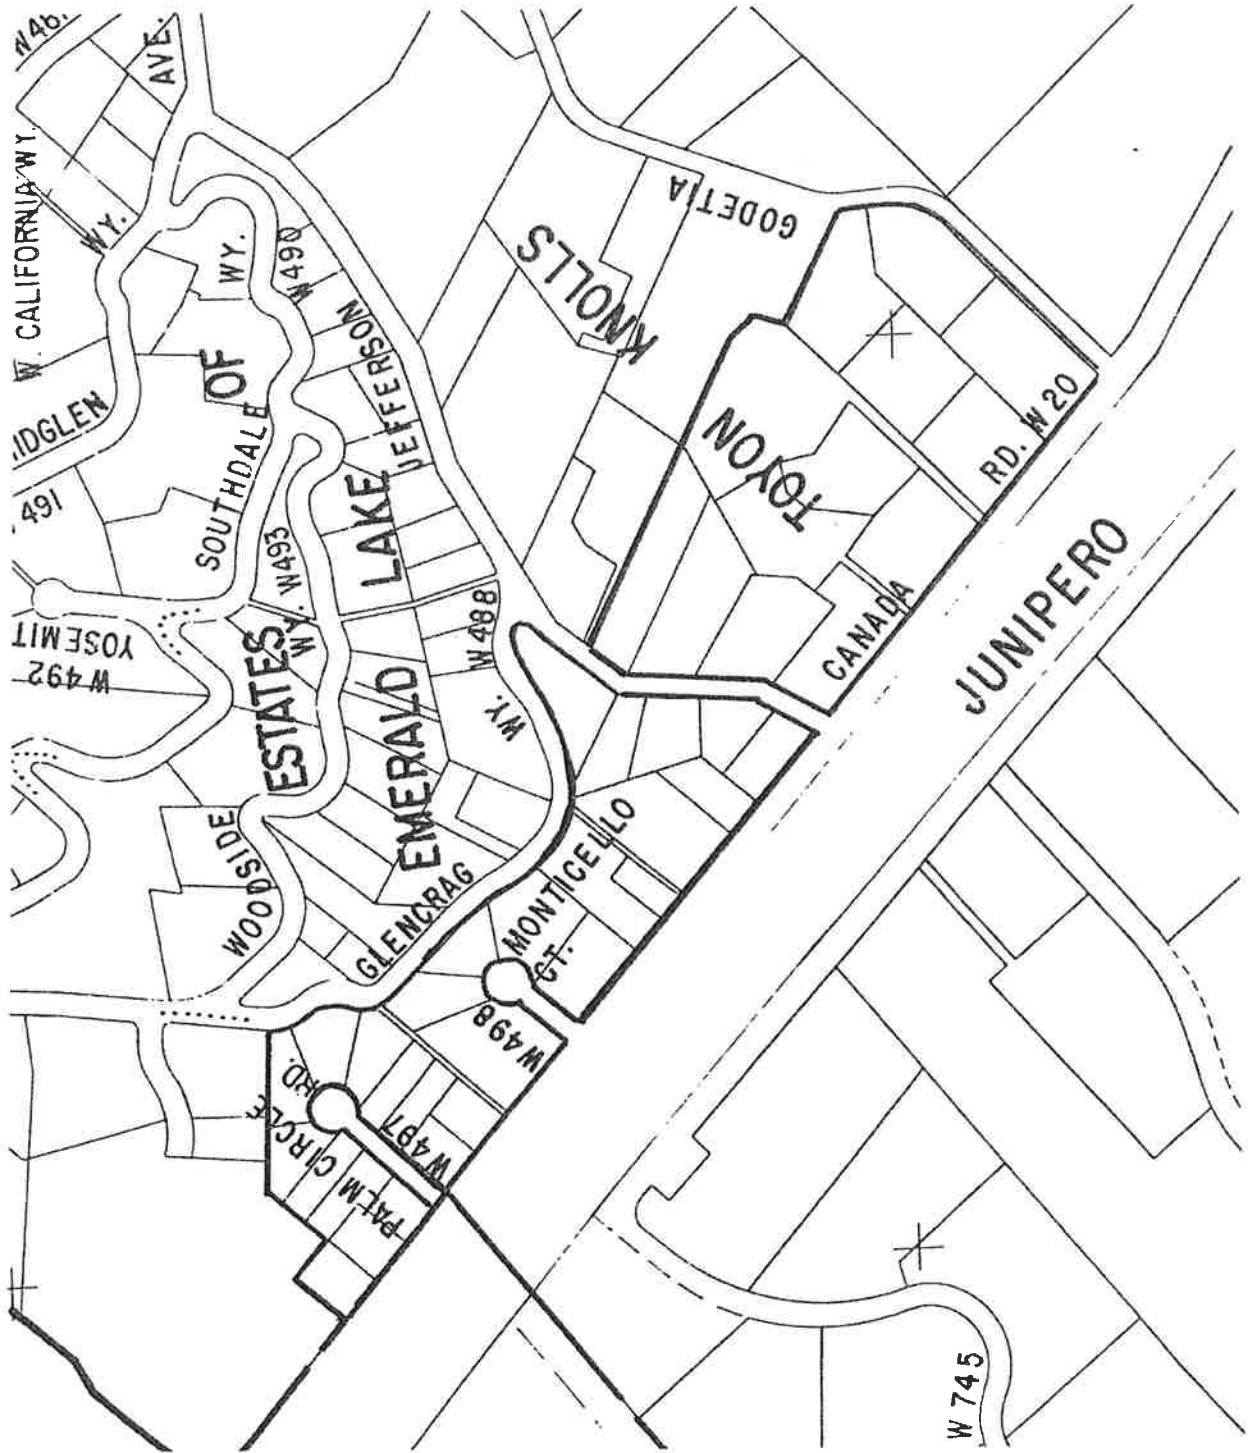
W46
AVE.
W. CALIFORNIA WY.
WY.
GODETIA
KNOLLS
WY.
W490
JEFFERSON
OF
IDGLEN
SOUTHDALE
LAKE
TOYON
RD. W20
W491
W493
WY.
SOUTHDALE
YOSEMIT
W492
ESTATES
WY.
EMERALD
W488
WY.
LAKE
CANADA
JUNIPERO
WOODSIDE
EMERALD
GLENCRAG
MONTICELLO
CT.
W498
RD.
CIRCLE
PALM
W487
W745